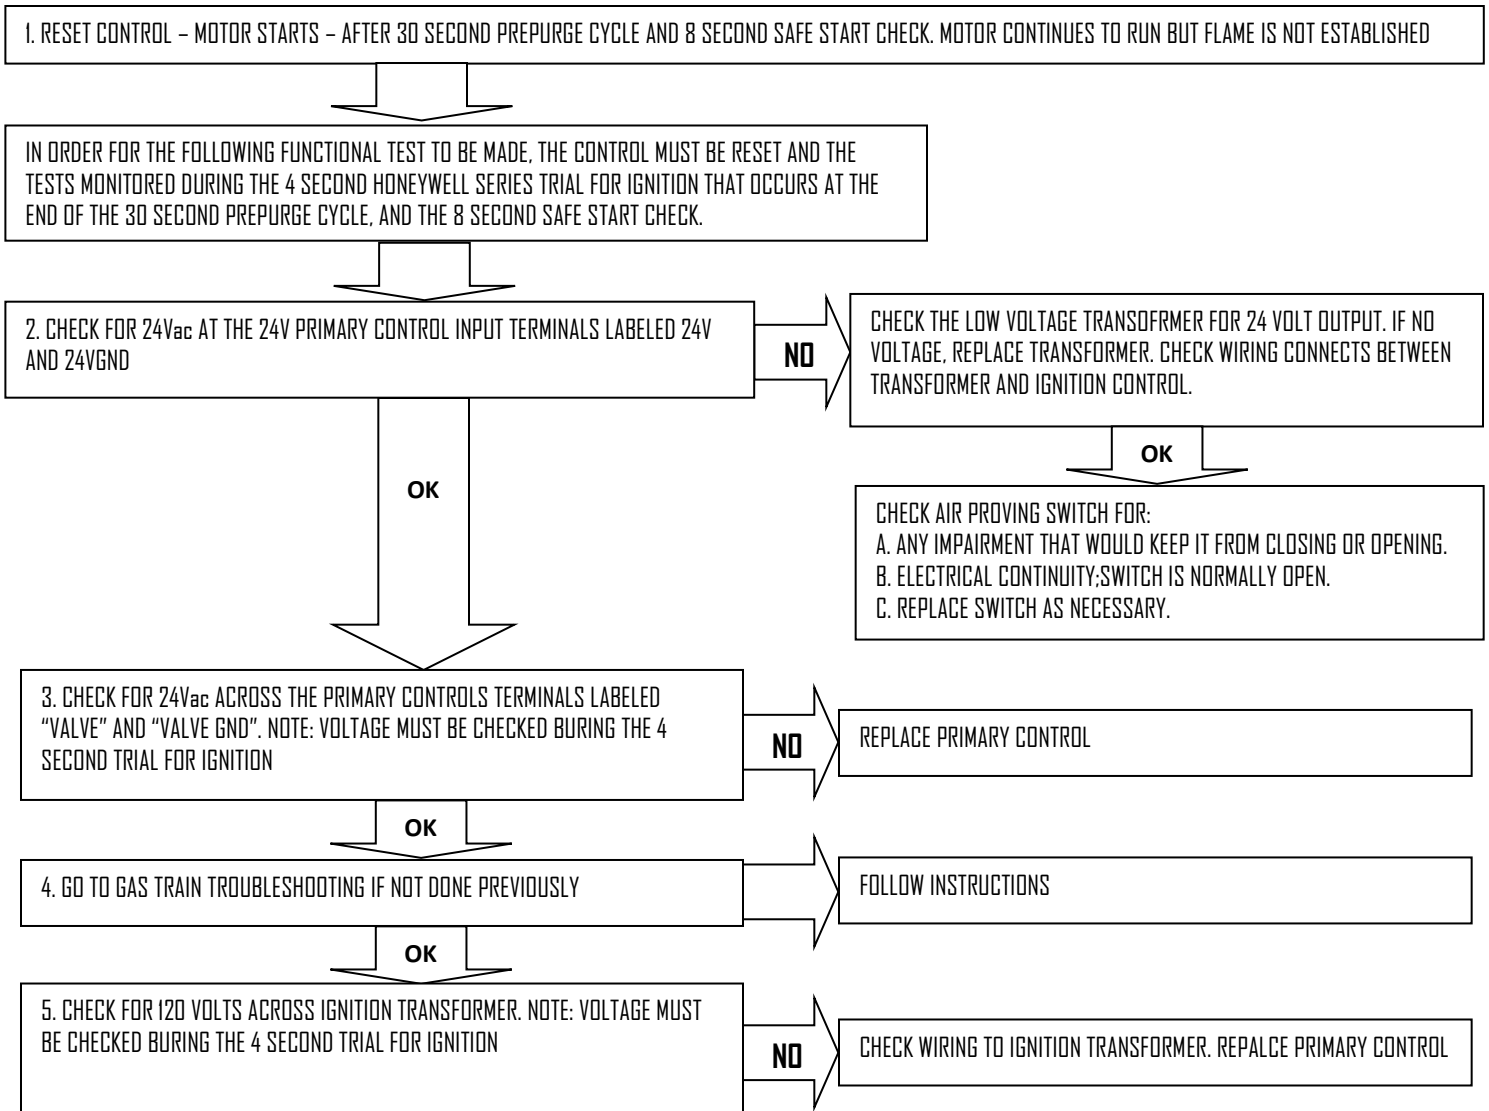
1. RESET CONTROL – MOTOR STARTS – AFTER 30 SECOND PREPURGE CYCLE AND 8 SECOND SAFE START CHECK. MOTOR CONTINUES TO RUN BUT FLAME IS NOT ESTABLISHED

IN ORDER FOR THE FOLLOWING FUNCTIONAL TEST TO BE MADE, THE CONTROL MUST BE RESET AND THE TESTS MONITORED DURING THE 4 SECOND HONEYWELL SERIES TRIAL FOR IGNITION THAT OCCURS AT THE END OF THE 30 SECOND PREPURGE CYCLE, AND THE 8 SECOND SAFE START CHECK.

2. CHECK FOR 24Vac AT THE 24V PRIMARY CONTROL INPUT TERMINALS LABELED 24V AND 24VGND

NO

CHECK THE LOW VOLTAGE TRANSOFRMER FOR 24 VOLT OUTPUT. IF NO VOLTAGE, REPLACE TRANSFORMER. CHECK WIRING CONNECTS BETWEEN TRANSFORMER AND IGNITION CONTROL.

OK

CHECK AIR PROVING SWITCH FOR:
A. ANY IMPAIRMENT THAT WOULD KEEP IT FROM CLOSING OR OPENING.
B. ELECTRICAL CONTINUITY;SWITCH IS NORMALLY OPEN.
C. REPLACE SWITCH AS NECESSARY.

OK

3. CHECK FOR 24Vac ACROSS THE PRIMARY CONTROLS TERMINALS LABELED "VALVE" AND "VALVE GND". NOTE: VOLTAGE MUST BE CHECKED BURING THE 4 SECOND TRIAL FOR IGNITION

NO

REPLACE PRIMARY CONTROL

OK

4. GO TO GAS TRAIN TROUBLESHOOTING IF NOT DONE PREVIOUSLY

FOLLOW INSTRUCTIONS

OK

5. CHECK FOR 120 VOLTS ACROSS IGNITION TRANSFORMER. NOTE: VOLTAGE MUST BE CHECKED BURING THE 4 SECOND TRIAL FOR IGNITION

NO

CHECK WIRING TO IGNITION TRANSFORMER. REPALCE PRIMARY CONTROL